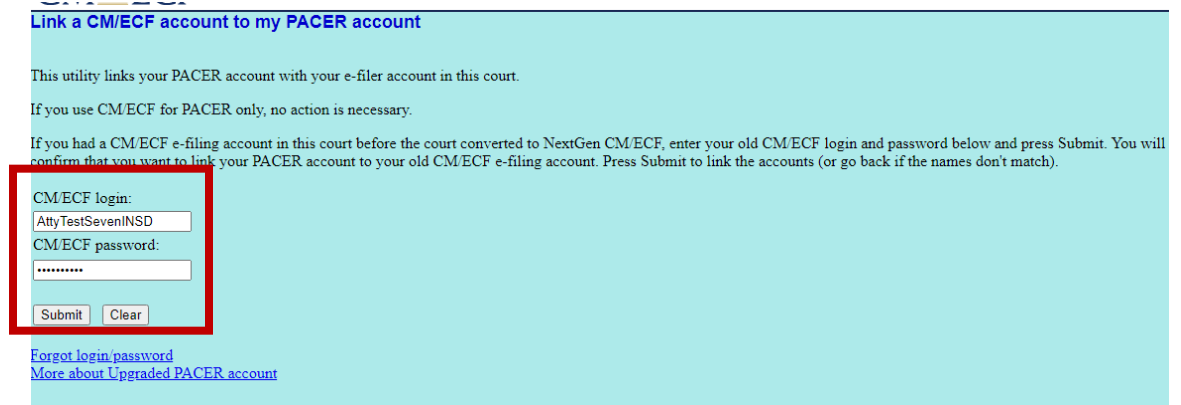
Link a CM/ECF account to my PACER account

This utility links your PACER account with your e-filer account in this court.

If you use CM/ECF for PACER only, no action is necessary.

If you had a CM/ECF e-filing account in this court before the court converted to NextGen CM/ECF, enter your old CM/ECF login and password below and press Submit. You will confirm that you want to link your PACER account to your old CM/ECF e-filing account. Press Submit to link the accounts (or go back if the names don't match).

CM/ECF login:
AttyTestSevenINSD
CM/ECF password:
••••••••••

Submit Clear

Forgot login/password
More about Upgraded PACER account